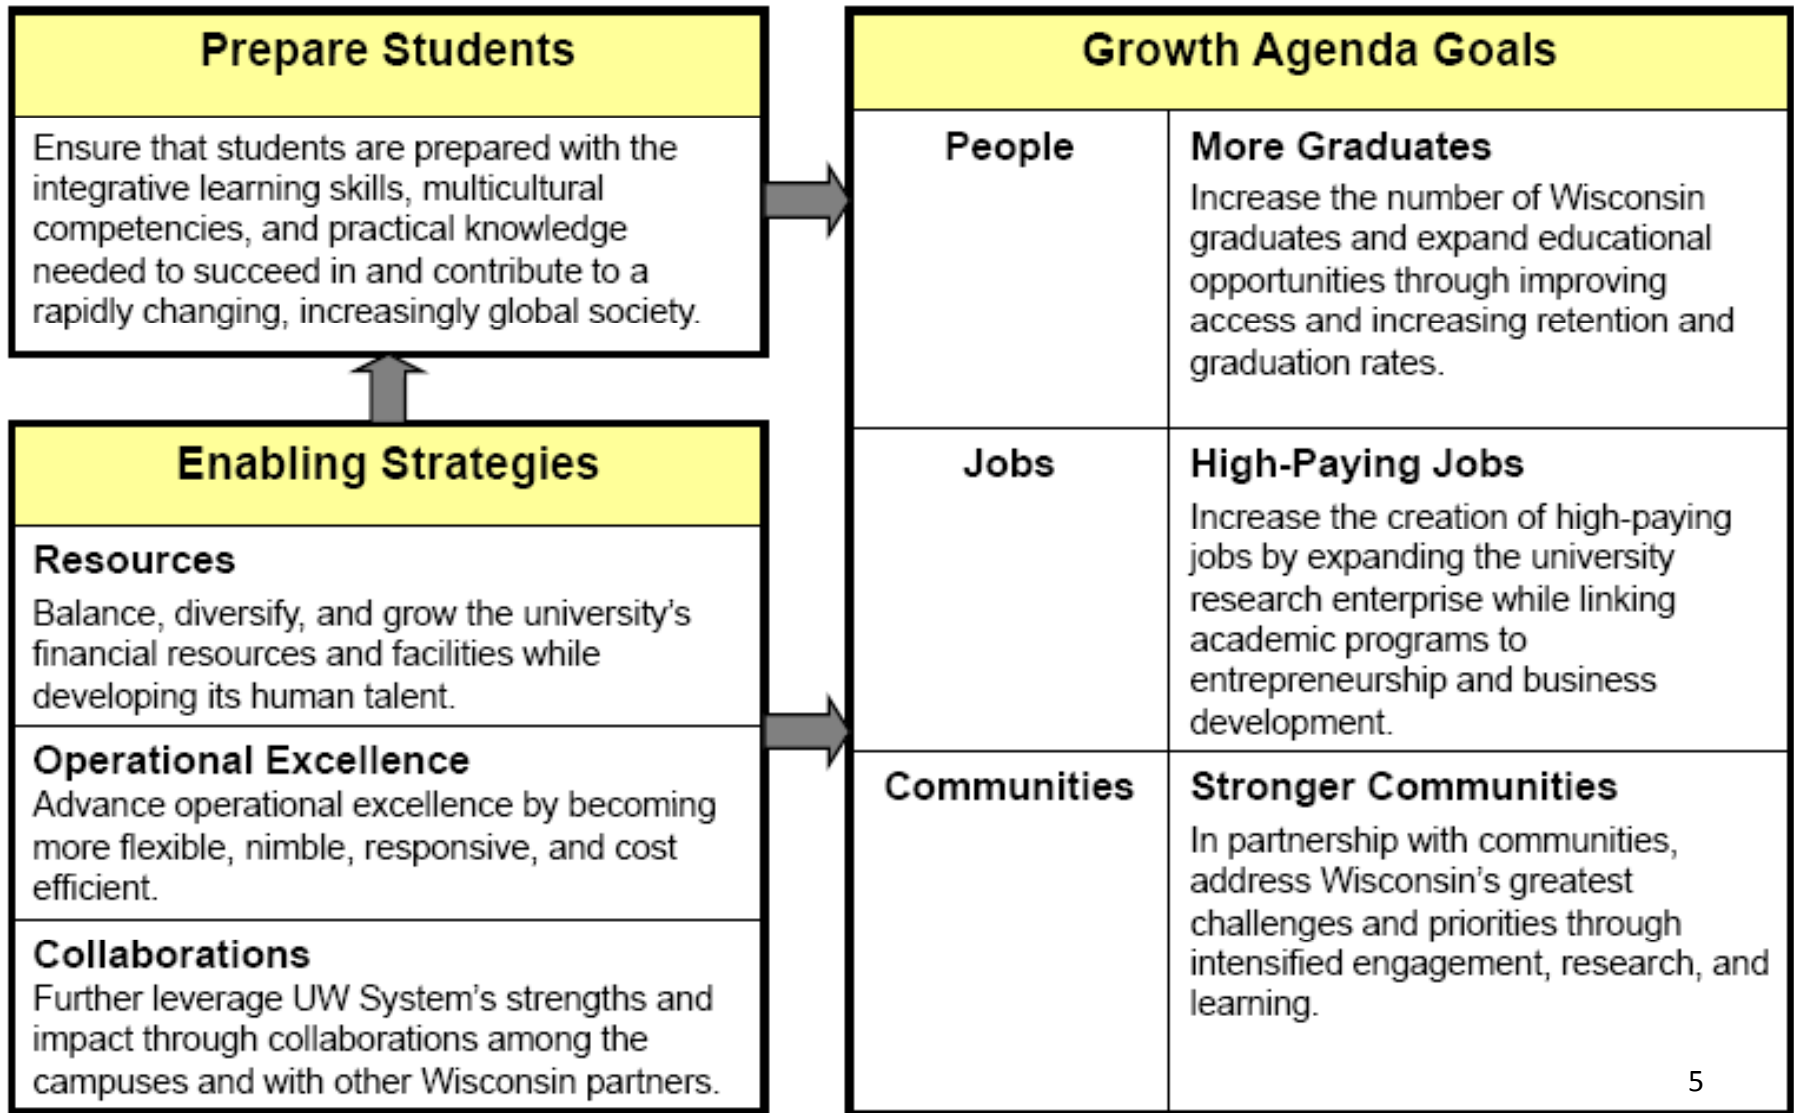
Prepare Students

Ensure that students are prepared with the integrative learning skills, multicultural competencies, and practical knowledge needed to succeed in and contribute to a rapidly changing, increasingly global society.

Enabling Strategies

Resources
Balance, diversify, and grow the university's financial resources and facilities while developing its human talent.

Operational Excellence
Advance operational excellence by becoming more flexible, nimble, responsive, and cost efficient.

Collaborations
Further leverage UW System's strengths and impact through collaborations among the campuses and with other Wisconsin partners.

Growth Agenda Goals

| People | More Graduates<br>Increase the number of Wisconsin graduates and expand educational opportunities through improving access and increasing retention and graduation rates. |
|---|---|
| Jobs | High-Paying Jobs<br>Increase the creation of high-paying jobs by expanding the university research enterprise while linking academic programs to entrepreneurship and business development. |
| Communities | Stronger Communities<br>In partnership with communities, address Wisconsin's greatest challenges and priorities through intensified engagement, research, and learning. |

5